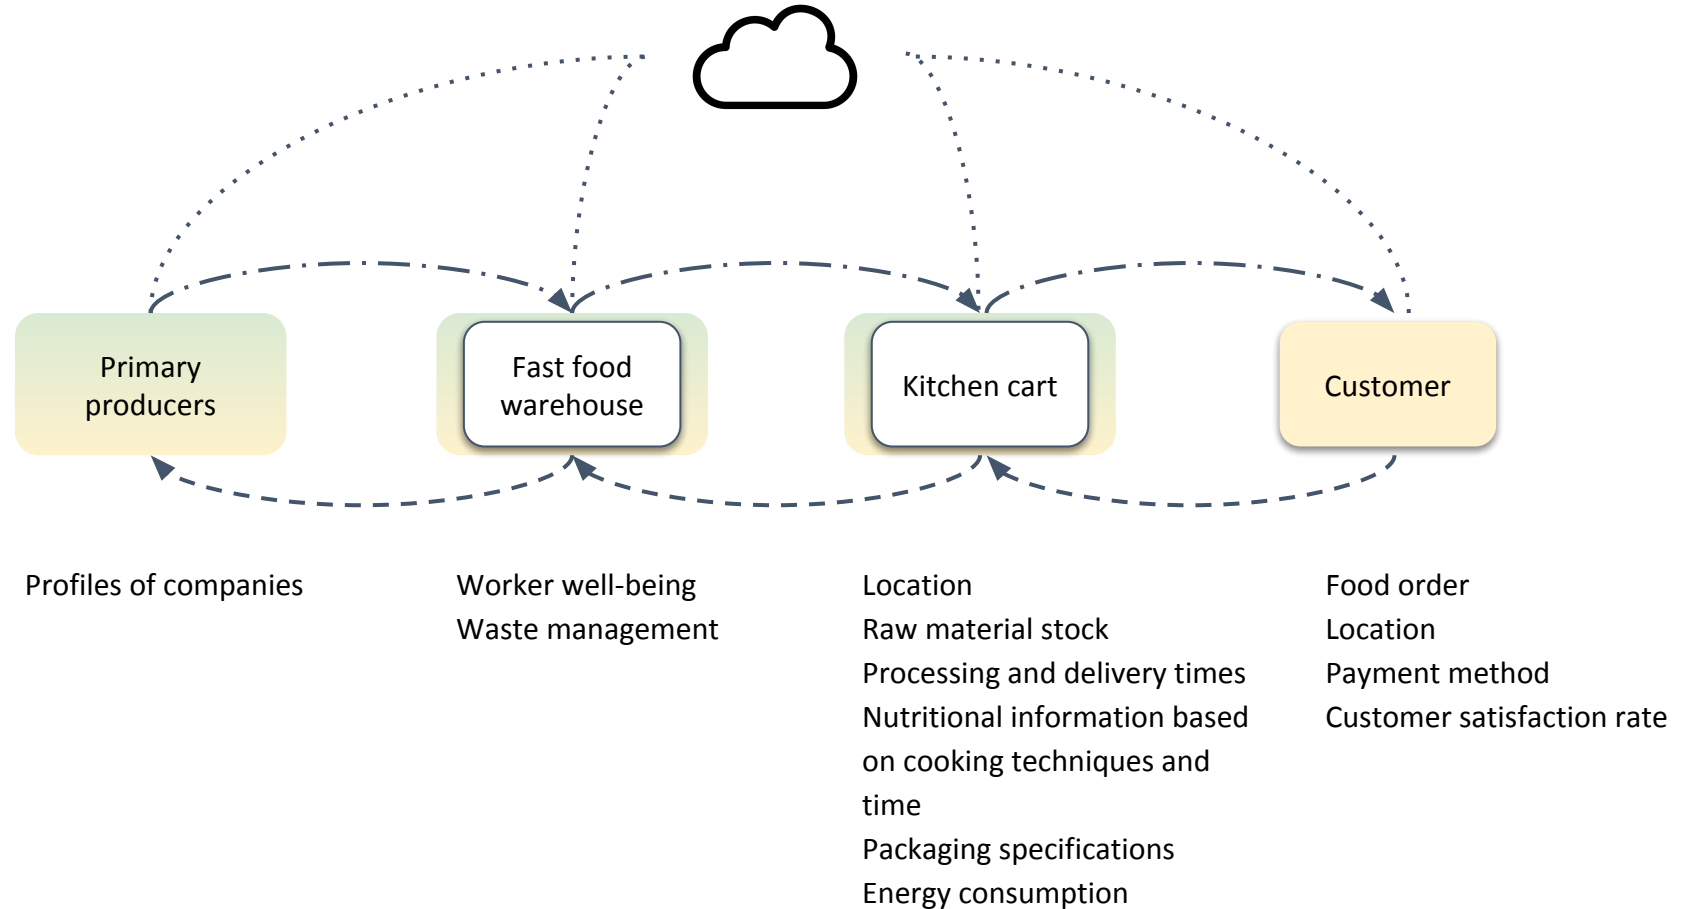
Primary producers

Fast food warehouse

Kitchen cart

Customer

Profiles of companies

Worker well-being
Waste management

Location
Raw material stock
Processing and delivery times
Nutritional information based on cooking techniques and time
Packaging specifications
Energy consumption

Food order
Location
Payment method
Customer satisfaction rate